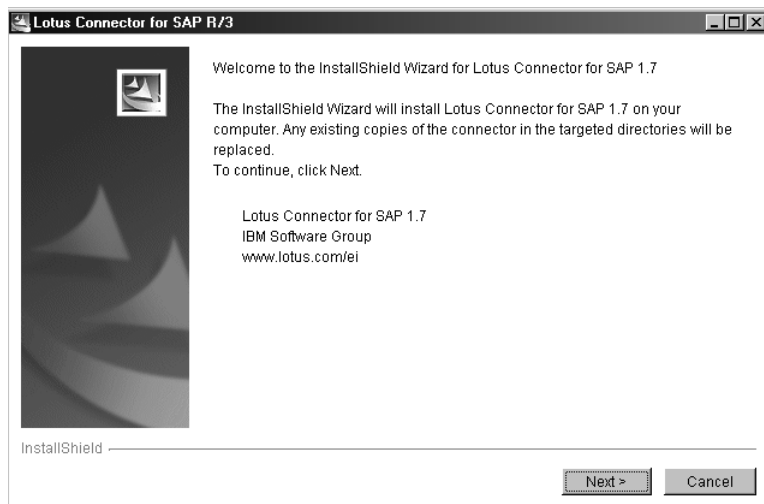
Lotus Connector for SAP R/3

Welcome to the InstallShield Wizard for Lotus Connector for SAP 1.7

The InstallShield Wizard will install Lotus Connector for SAP 1.7 on your computer. Any existing copies of the connector in the targeted directories will be replaced.
To continue, click Next.

Lotus Connector for SAP 1.7
IBM Software Group
www.lotus.com/ei

InstallShield

Next >
Cancel